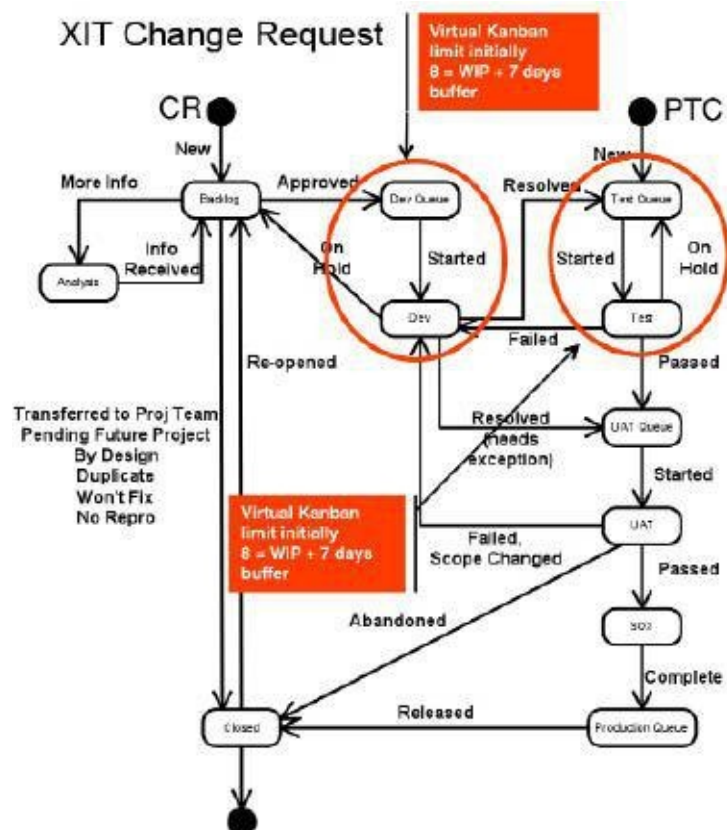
XIT Change Request

Virtual Kanban limit initially 8 = WIP + 7 days buffer

CR

PTC

New

New

More Info

Backlog

Approved

Dev Queue

Resolved

Test Queue

Analysis

Info Received

On Hold

Started

Started

On Hold

Dev

Test

Failed

Re-opened

Passed

Transferred to Proj Team
Pending Future Project
By Design
Duplicate
Won't Fix
No Repro

Resolved (needs exception)

UAT Queue

Started

Virtual Kanban limit initially 8 = WIP + 7 days buffer

UAT

Failed, Scope Changed

Passed

Abandoned

SOX

Complete

Released

Closed

Production Queue